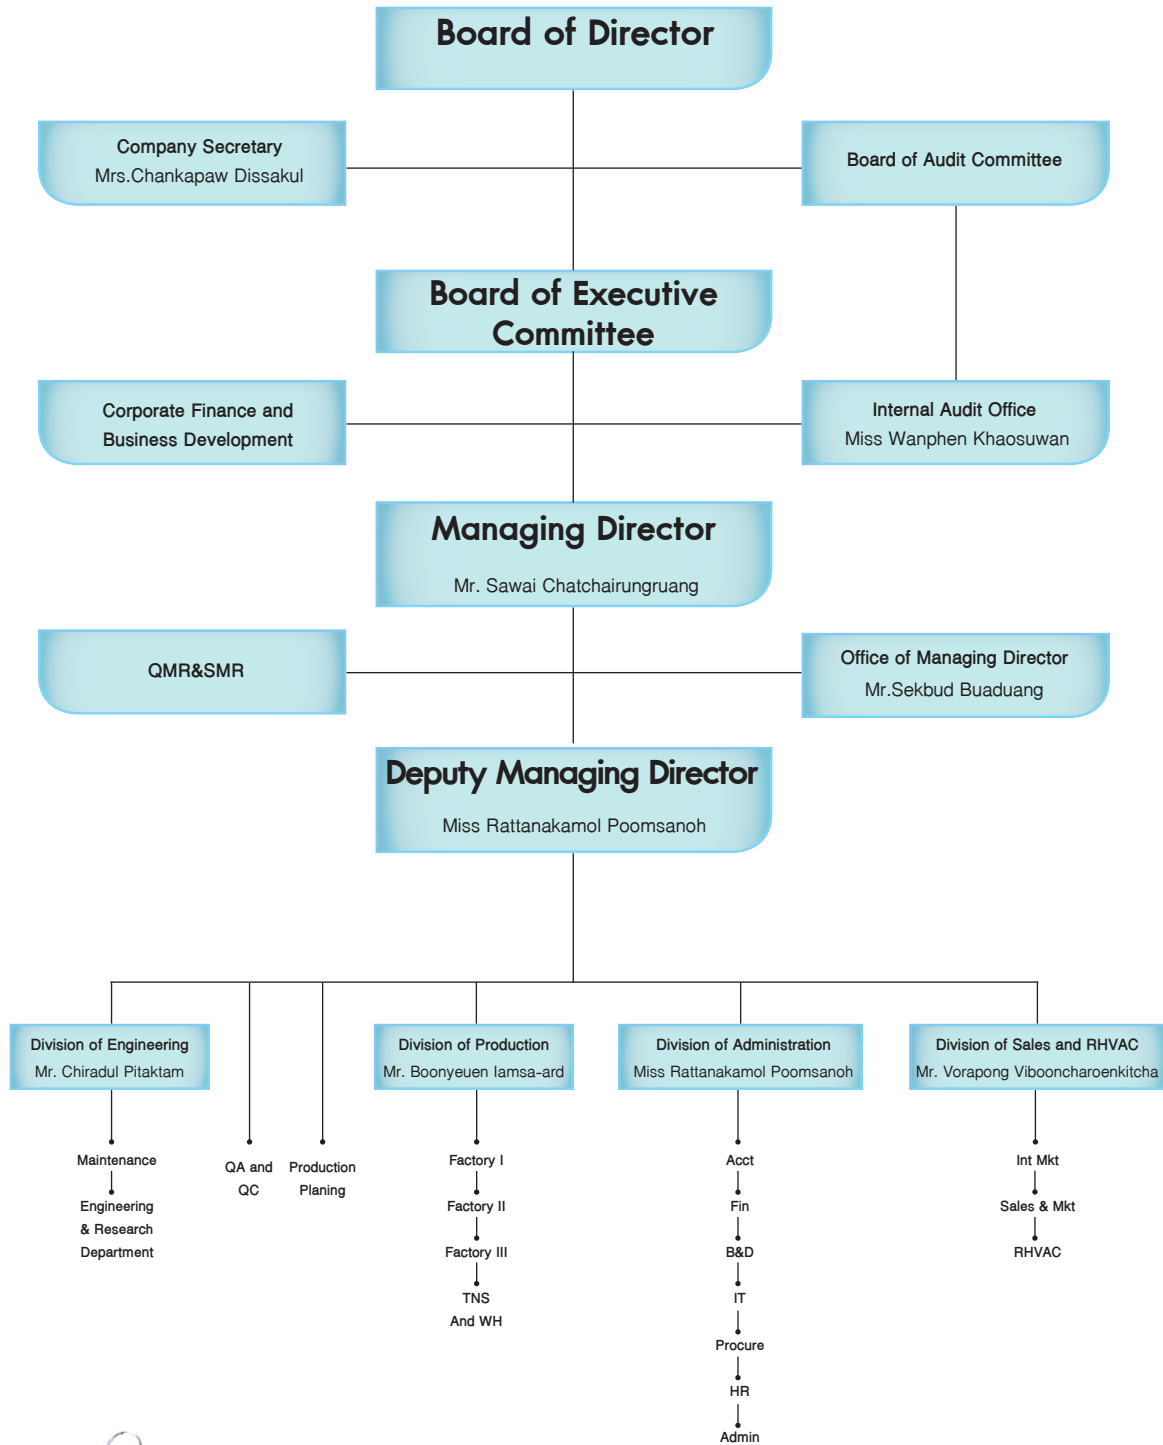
Board of Director

Company Secretary
Mrs.Chankapaw Dissakul

Board of Audit Committee

Board of Executive Committee

Corporate Finance and Business Development

Internal Audit Office
Miss Wanphen Khaosuwan

Managing Director
Mr. Sawai Chatchairungruang

QMR&SMR

Office of Managing Director
Mr.Sekbud Buaduang

Deputy Managing Director
Miss Rattanakamol Poomsanoh

Division of Engineering
Mr. Chiradul Pitaktam

Maintenance
Engineering & Research Department

QA and QC

Production Planing

Division of Production
Mr. Boonyeuen Iamsa-ard

Factory I
Factory II
Factory III
TNS And WH

Division of Administration
Miss Rattanakamol Poomsanoh

Acct
Fin
B&D
IT
Procure
HR
Admin

Division of Sales and RHVAC
Mr. Vorapong Vibooncharoenkitcha

Int Mkt
Sales & Mkt
RHVAC